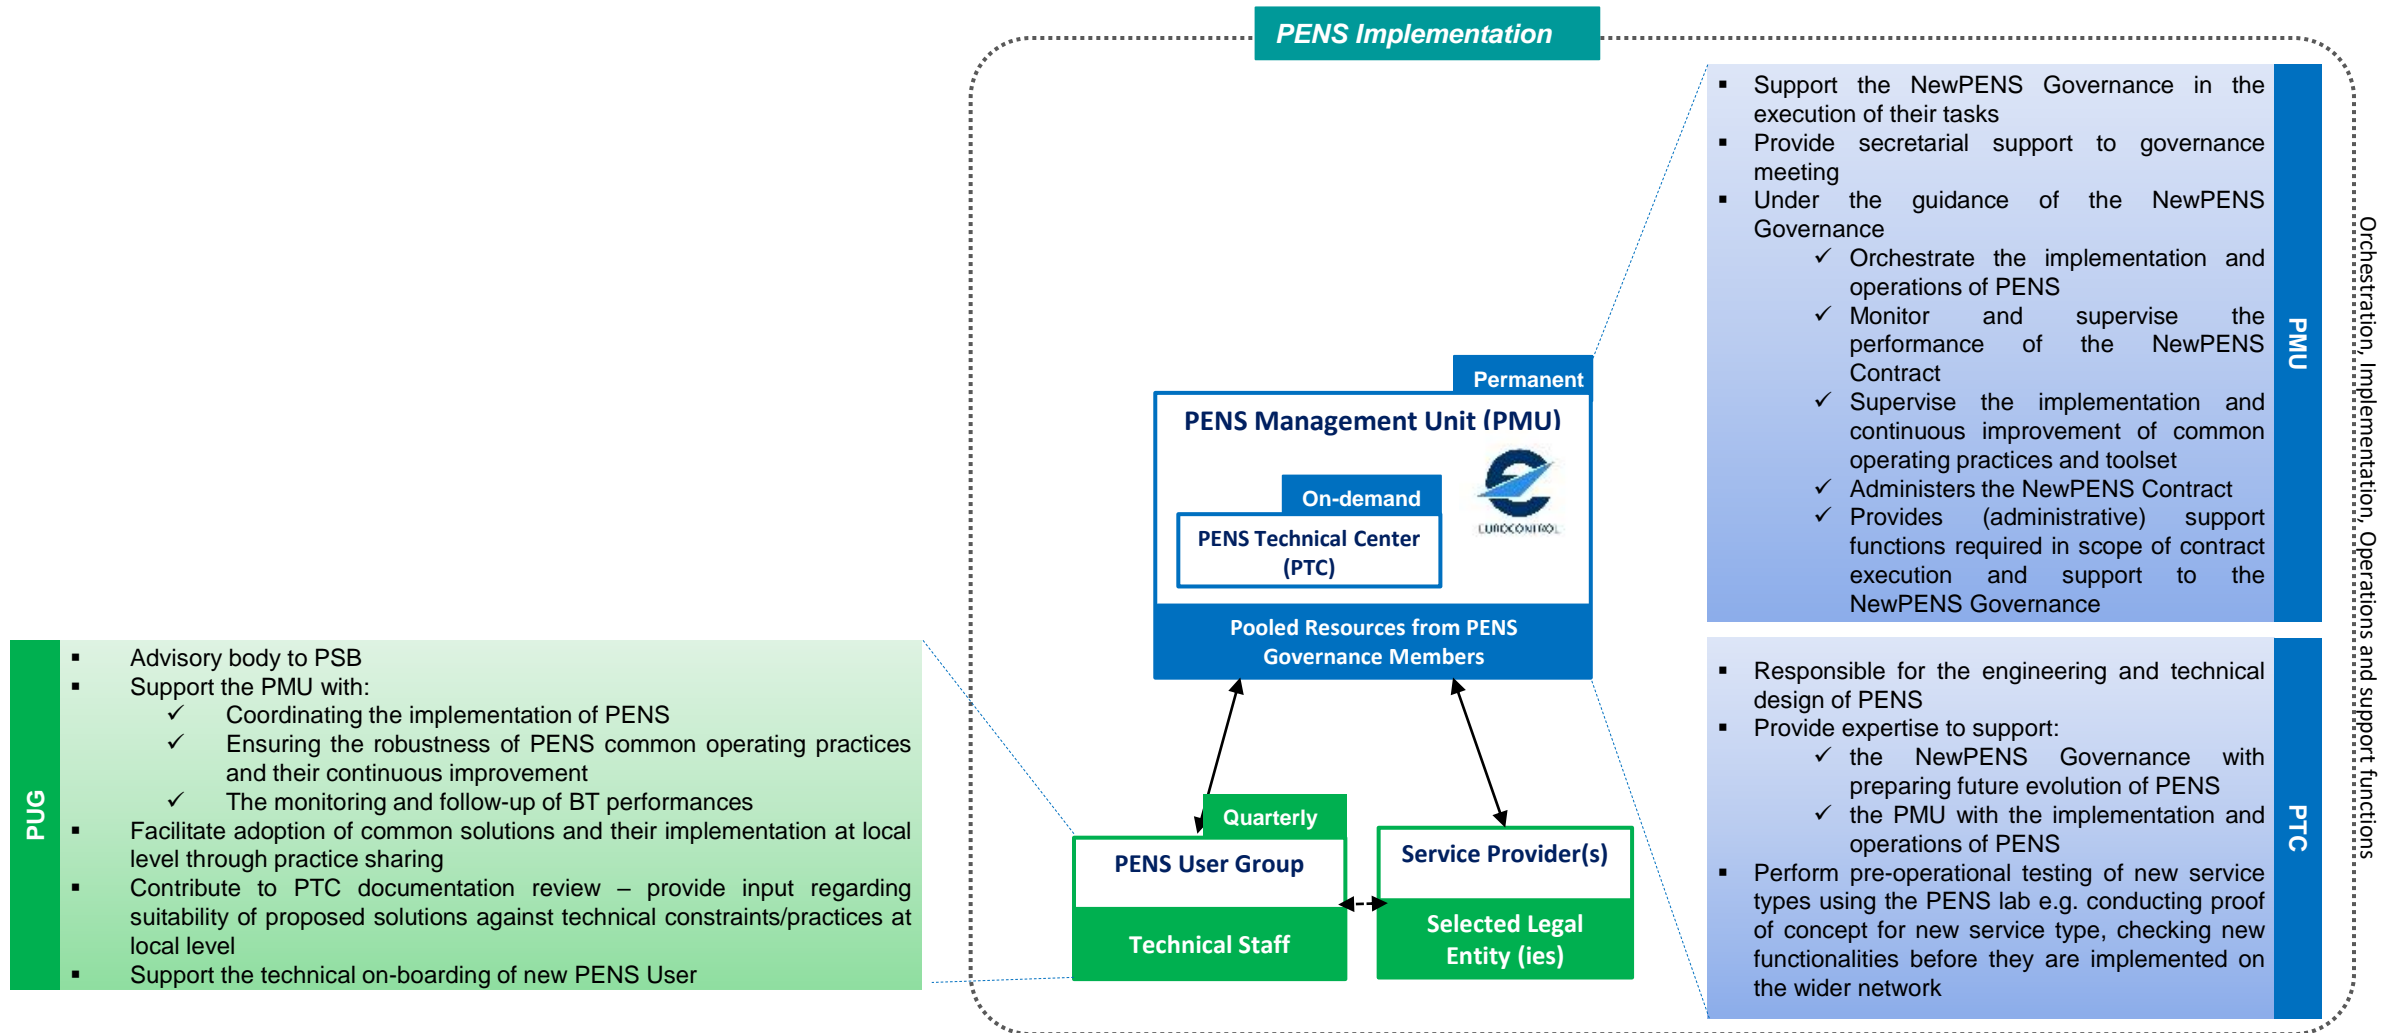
PENS Implementation

Permanent

PENS Management Unit (PMU)

On-demand

PENS Technical Center (PTC)

EUROCONTROL

Pooled Resources from PENS Governance Members

Quarterly

PENS User Group

Technical Staff

Service Provider(s)

Selected Legal Entity (ies)

PMU

- Support the NewPENS Governance in the execution of their tasks
- Provide secretarial support to governance meeting
- Under the guidance of the NewPENS Governance
  - ✓ Orchestrate the implementation and operations of PENS
  - ✓ Monitor and supervise the performance of the NewPENS Contract
  - ✓ Supervise the implementation and continuous improvement of common operating practices and toolset
  - ✓ Administers the NewPENS Contract
  - ✓ Provides (administrative) support functions required in scope of contract execution and support to the NewPENS Governance

PTC

- Responsible for the engineering and technical design of PENS
- Provide expertise to support:
  - ✓ the NewPENS Governance with preparing future evolution of PENS
  - ✓ the PMU with the implementation and operations of PENS
- Perform pre-operational testing of new service types using the PENS lab e.g. conducting proof of concept for new service type, checking new functionalities before they are implemented on the wider network

Orchestration, Implementation, Operations and support functions

PUG

- Advisory body to PSB
- Support the PMU with:
  - ✓ Coordinating the implementation of PENS
  - ✓ Ensuring the robustness of PENS common operating practices and their continuous improvement
  - ✓ The monitoring and follow-up of BT performances
- Facilitate adoption of common solutions and their implementation at local level through practice sharing
- Contribute to PTC documentation review – provide input regarding suitability of proposed solutions against technical constraints/practices at local level
- Support the technical on-boarding of new PENS User